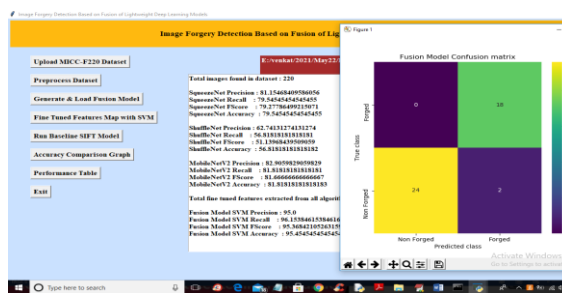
Image Forgery Detection Based on Fusion of Lightweight Deep Learning Models

Image Forgery Detection Based on Fusion of Lig

Upload MICC-F220 Dataset

E:/venkat/2021/May22/

Preprocess Dataset

Generate & Load Fusion Model

Fine Tuned Features Map with SVM

Run Baseline SIFT Model

Accuracy Comparison Graph

Performance Table

Exit

Total images found in dataset : 220

SqueezeNet Precision : 81.15468409586056
SqueezeNet Recall : 79.54545454545455
SqueezeNet FScore : 79.27786499215071
SqueezeNet Accuracy : 79.54545454545455

ShuffleNet Precision : 62.74131274131274
ShuffleNet Recall : 56.81818181818181
ShuffleNet FScore : 51.13968439509059
ShuffleNet Accuracy : 56.81818181818182

MobileNetV2 Precision : 82.9059829059829
MobileNetV2 Recall : 81.81818181818181
MobileNetV2 FScore : 81.66666666666667
MobileNetV2 Accuracy : 81.81818181818183

Total fine tuned features extracted from all algorit

Fusion Model SVM Precision : 95.0
Fusion Model SVM Recall : 96.15384615384616
Fusion Model SVM FScore : 95.36842105263157
Fusion Model SVM Accuracy : 95.45454545454545

Figure 1

Fusion Model Confusion matrix

True class

Forged

Non Forged

0

18

24

2

Non Forged

Forged

Predicted class

Activate Windows
Go to Settings to activate

Type here to search